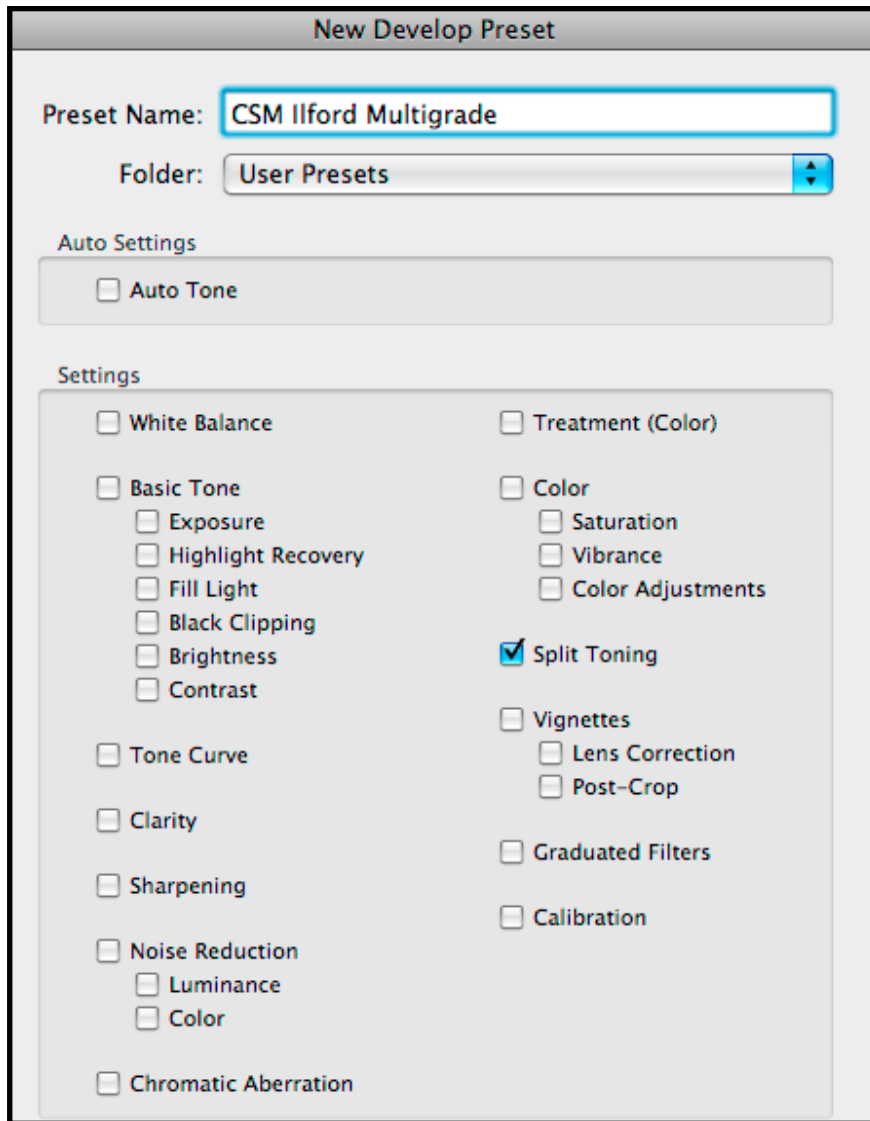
New Develop Preset

Preset Name: CSM Ilford Multigrade

Folder: User Presets

Auto Settings

Auto Tone

Settings

White Balance

Basic Tone
Exposure
Highlight Recovery
Fill Light
Black Clipping
Brightness
Contrast

Tone Curve

Clarity

Sharpening

Noise Reduction
Luminance
Color

Chromatic Aberration

Treatment (Color)

Color
Saturation
Vibrance
Color Adjustments

Split Toning

Vignettes
Lens Correction
Post-Crop

Graduated Filters

Calibration